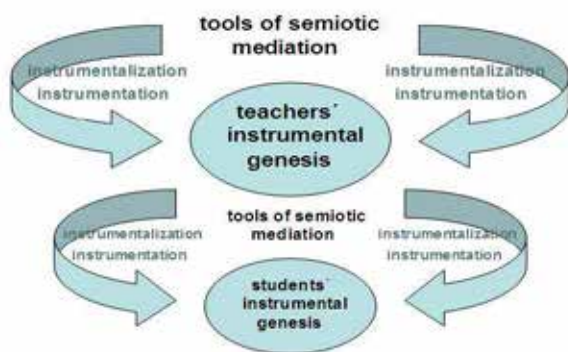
tools of semiotic mediation

instrumentalization
instrumentation

instrumentalization
instrumentation

teachers´ instrumental genesis

tools of semiotic mediation

instrumentalization
instrumentation

instrumentalization
instrumentation

students´ instrumental genesis